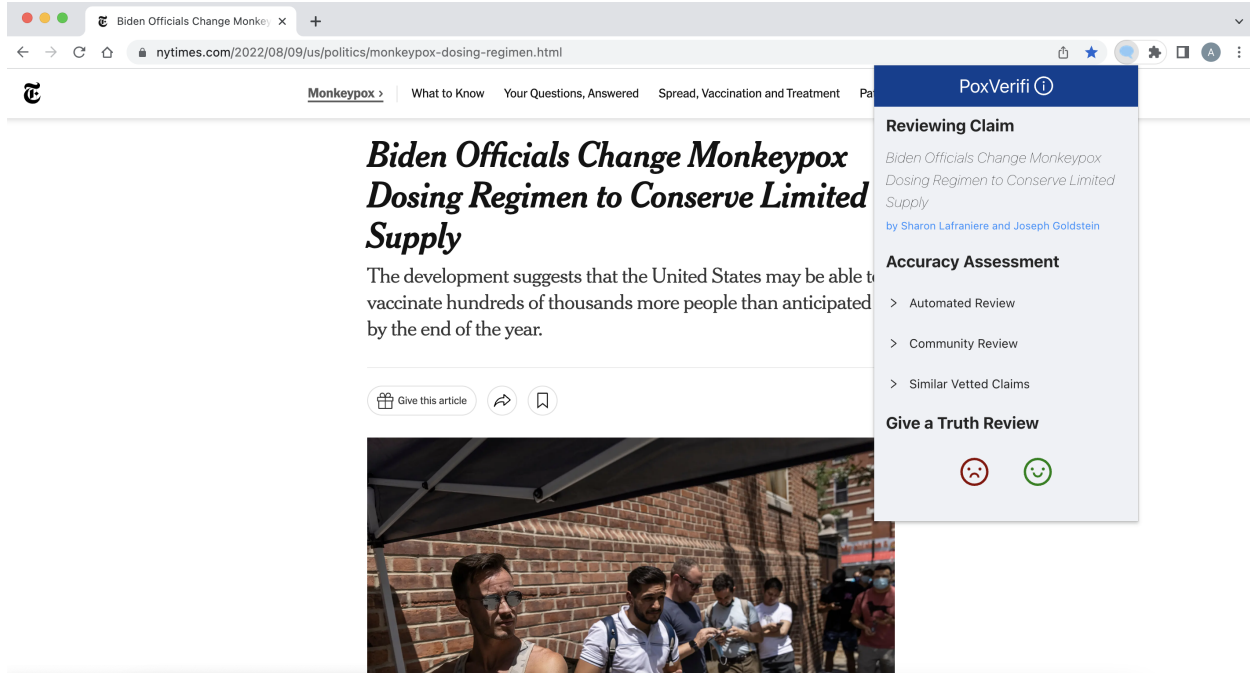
Biden Officials Change Monkey ×

nytimes.com/2022/08/09/us/politics/monkeypox-dosing-regimen.html

Monkeypox › What to Know Your Questions, Answered Spread, Vaccination and Treatment Pa

Biden Officials Change Monkeypox Dosing Regimen to Conserve Limited Supply

The development suggests that the United States may be able t vaccinate hundreds of thousands more people than anticipated by the end of the year.

Give this article

PoxVerifi

Reviewing Claim

Biden Officials Change Monkeypox Dosing Regimen to Conserve Limited Supply

by Sharon Lafraniere and Joseph Goldstein

Accuracy Assessment

› Automated Review

› Community Review

› Similar Vetted Claims

Give a Truth Review